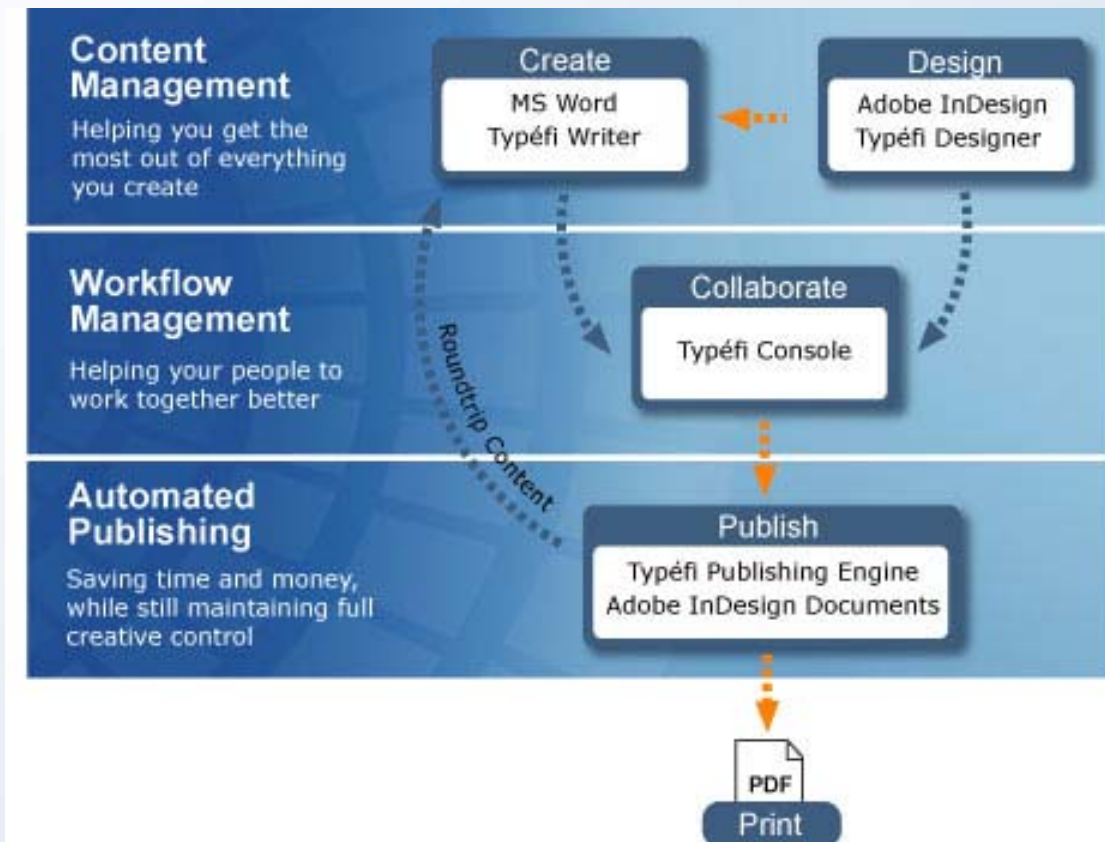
Content Management

Helping you get the most out of everything you create

Create

MS Word
Typéfi Writer

Design

Adobe InDesign
Typéfi Designer

Workflow Management

Helping your people to work together better

Collaborate

Typéfi Console

Roundtrip Content

Automated Publishing

Saving time and money, while still maintaining full creative control

Publish

Typéfi Publishing Engine
Adobe InDesign Documents

PDF

Print